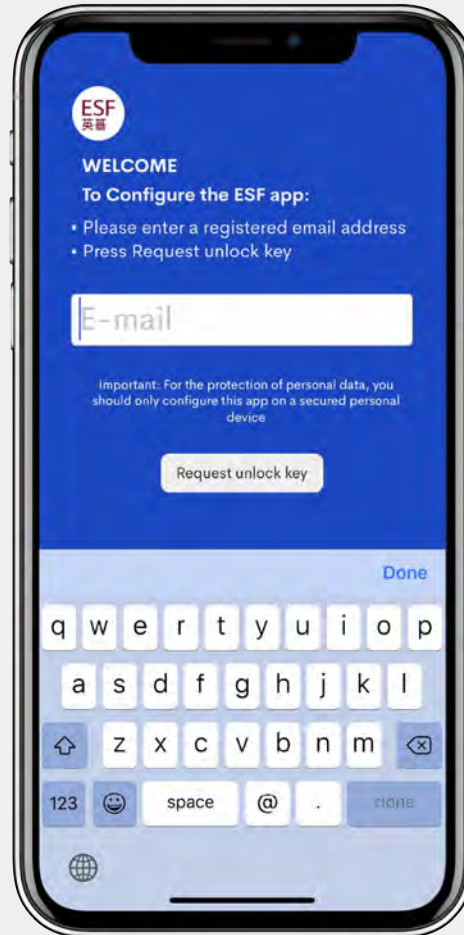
ESF
英基

WELCOME
To Configure the ESF app:
• Please enter a registered email address
• Press Request unlock key

E-mail

Important: For the protection of personal data, you should only configure this app on a secured personal device

Request unlock key

Done

q w e r t y u i o p
a s d f g h j k l
z x c v b n m
123 space @ . done